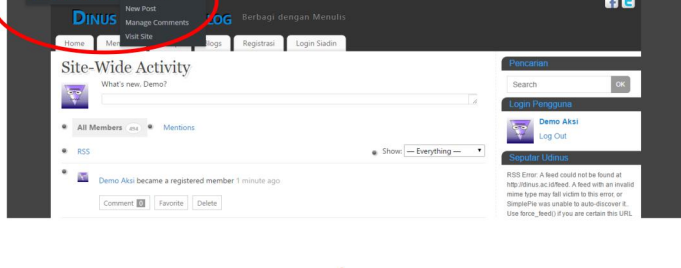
DINUS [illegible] LOG Berbagi dengan Menulis

New Post
Manage Comments
Visit Site

Home | Me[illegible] | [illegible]logs | Registrasi | Login Siadin

Site-Wide Activity

What's new, Demo?

All Members 494 | Mentions

RSS

Show: — Everything —

Demo Aksi became a registered member 1 minute ago

Comment 0 | Favorite | Delete

Pencarian

Search | OK

Login Pengguna

Demo Aksi
Log Out

Seputar Udinus

RSS Error: A feed could not be found at http://dinus.ac.id/feed. A feed with an invalid mime type may fall victim to this error, or SimplePie was unable to auto-discover it. Use force_feed() if you are certain this URL